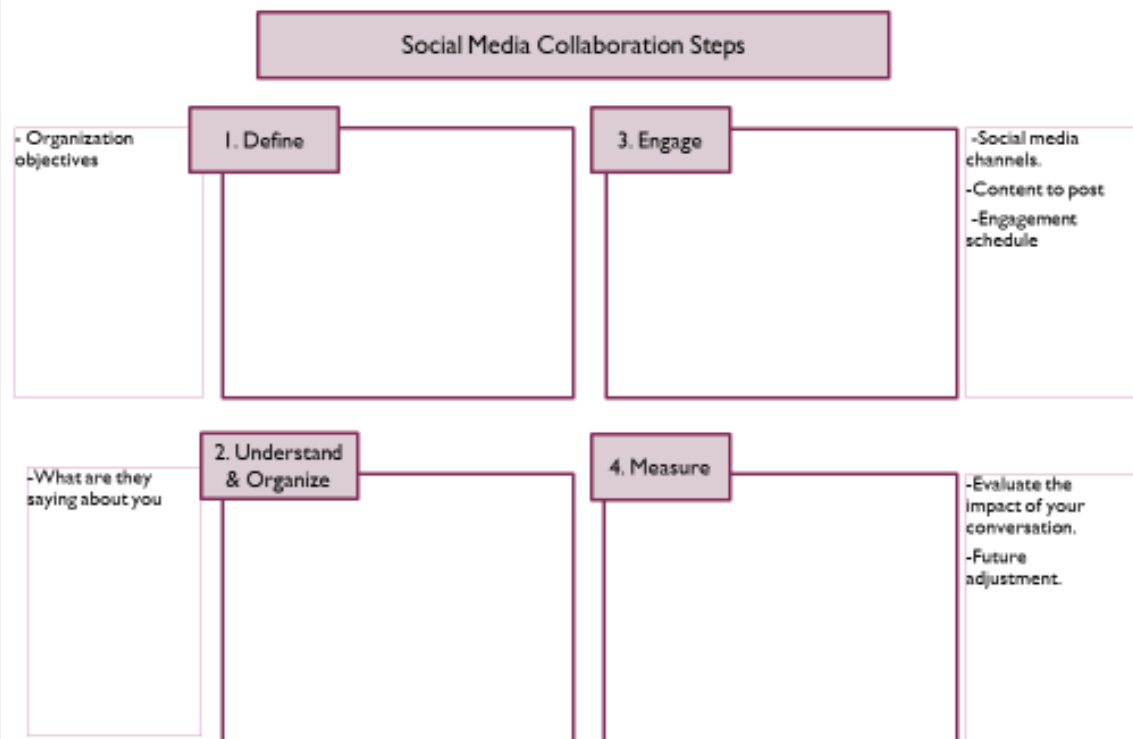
Social Media Collaboration Steps

- Organization objectives

1. Define

3. Engage

-Social media channels.

-Content to post

-Engagement schedule

-What are they saying about you

2. Understand & Organize

4. Measure

-Evaluate the impact of your conversation.

-Future adjustment.